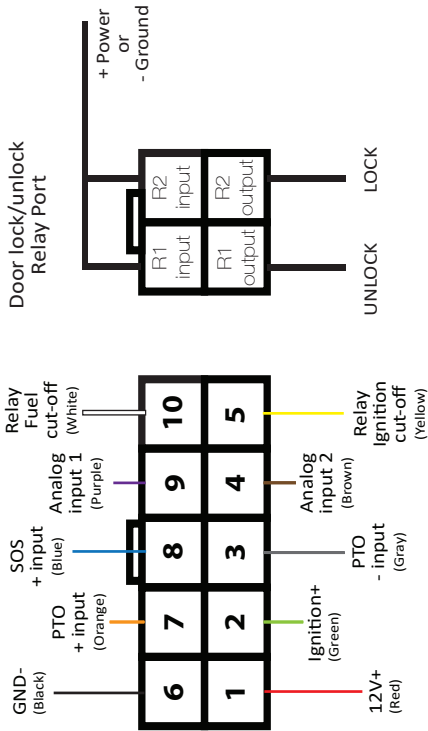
GND-
(Black)

PTO
+ input
(Orange)

SOS
+ input
(Blue)

Analog
input 1
(Purple)

Relay
Fuel
cut-off
(White)

6
7
8
9
10
1
2
3
4
5

12V+
(Red)

Ignition+
(Green)

PTO
- input
(Gray)

Analog
input 2
(Brown)

Relay
Ignition
cut-off
(Yellow)

Door lock/unlock
Relay Port

R1
input

R2
input

R1
output

R2
output

+ Power
or
- Ground

UNLOCK

LOCK